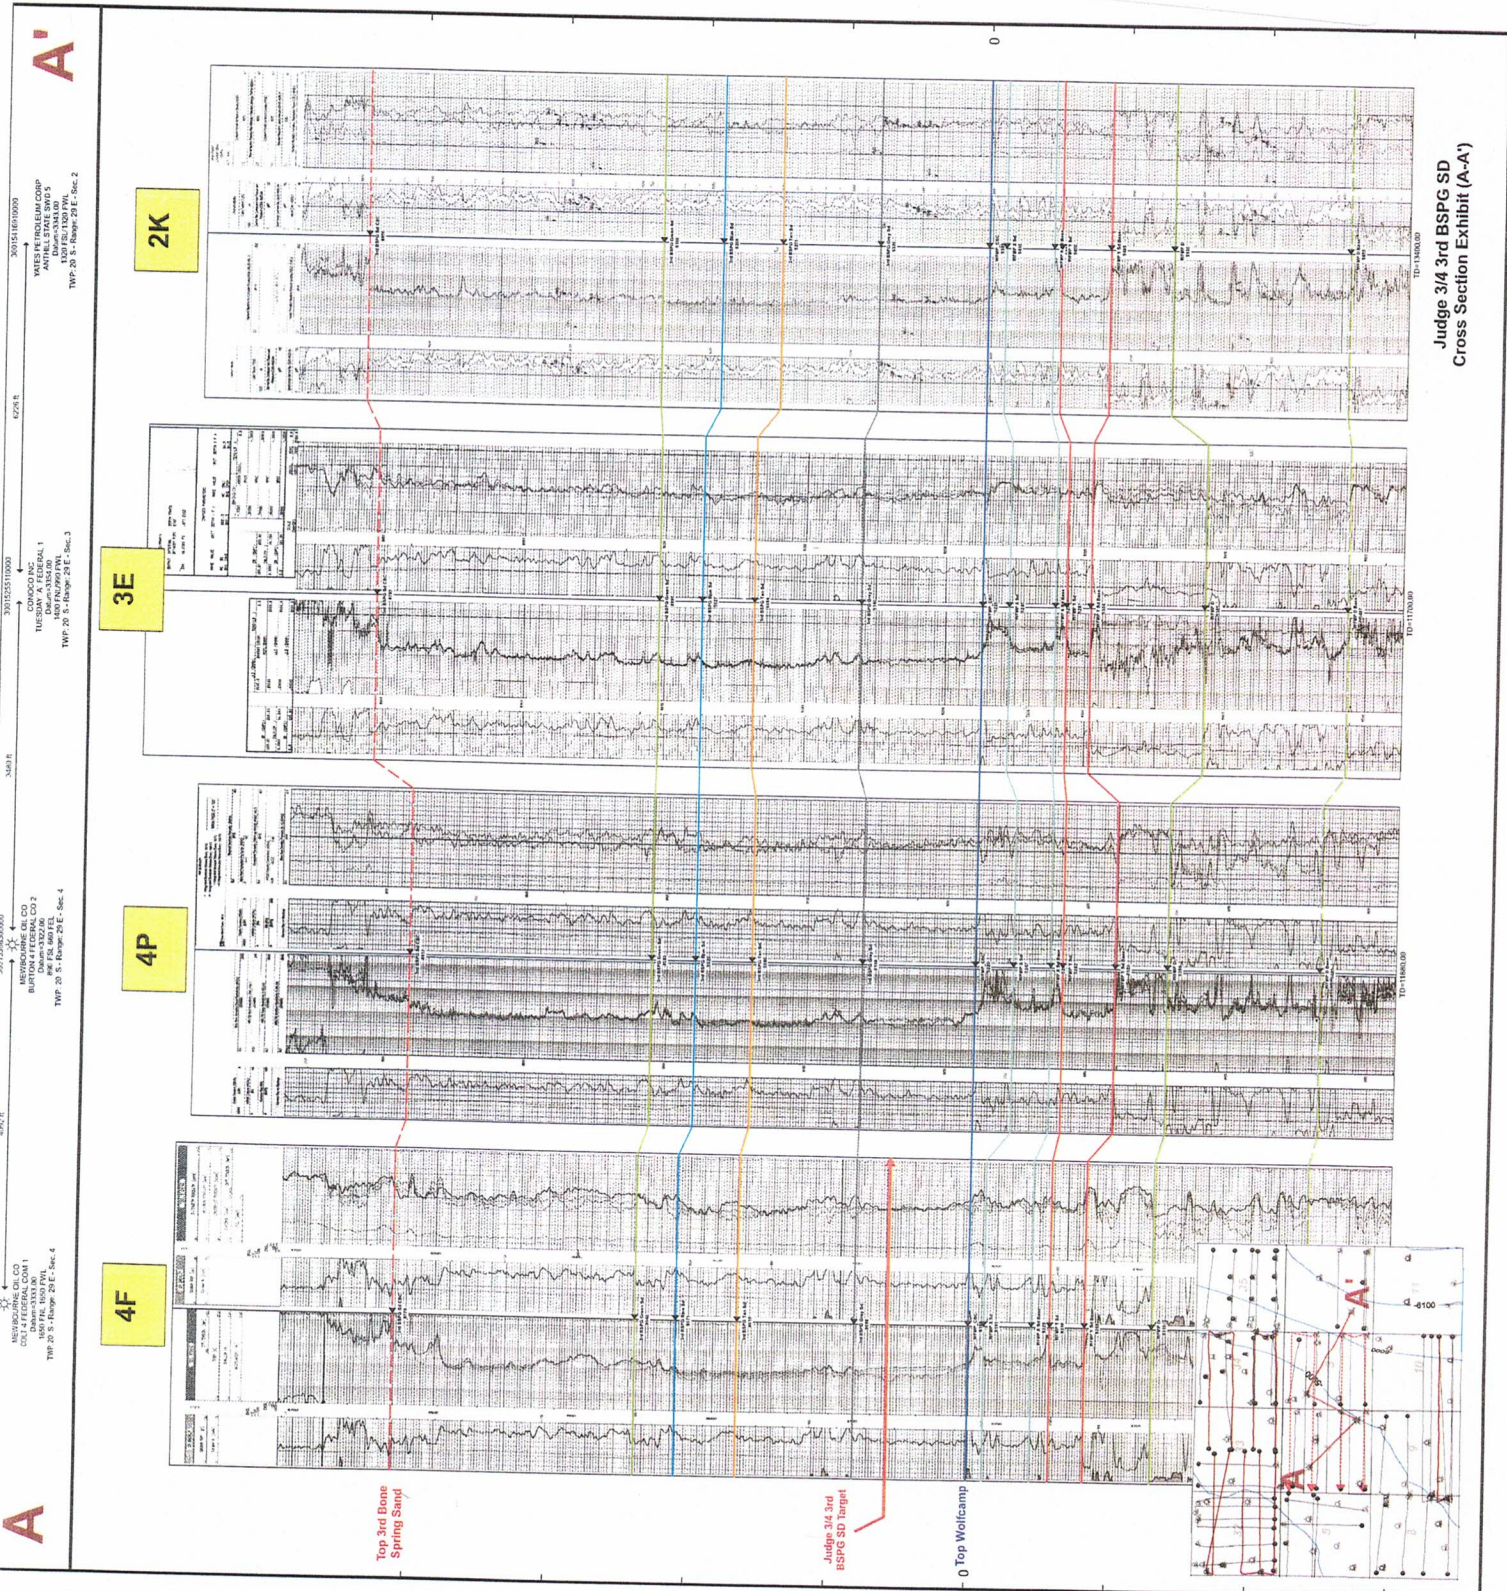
A

A'

4F

4P

3E

2K

MEWBOURNE OIL CO
COLT 4 FEDERAL COM 1
1980 FSL 1650 FWL
TWP 20 S - Range: 29 E - Sec. 4

MEWBOURNE OIL CO
BURTON 4 FEDERAL COM 2
Datum=3332.00
1980 FSL 660 FEL
TWP 20 S - Range: 29 E - Sec. 4

300152551100000
CONOCO INC
TUESDAY A FEDERAL 1
Datum=3324.00
1650 FNL 990 FWL
TWP 20 S - Range: 29 E - Sec. 3

300151810000
YATES PETROLEUM CORP
ANTHILL STATE BWU 5
Datum=3343.00
1320 FSL 1320 FWL
TWP 20 S - Range: 29 E - Sec. 2

3443 ft

4226 ft

Top 3rd Bone Spring Sand

Judge 3/4 3rd BSPG SD Target

Top Wolfcamp

TD=11800.00

TD=11700.00

TD=11600.00

A

A'

-6100

Judge 3/4 3rd BSPG SD
Cross Section Exhibit (A-A')